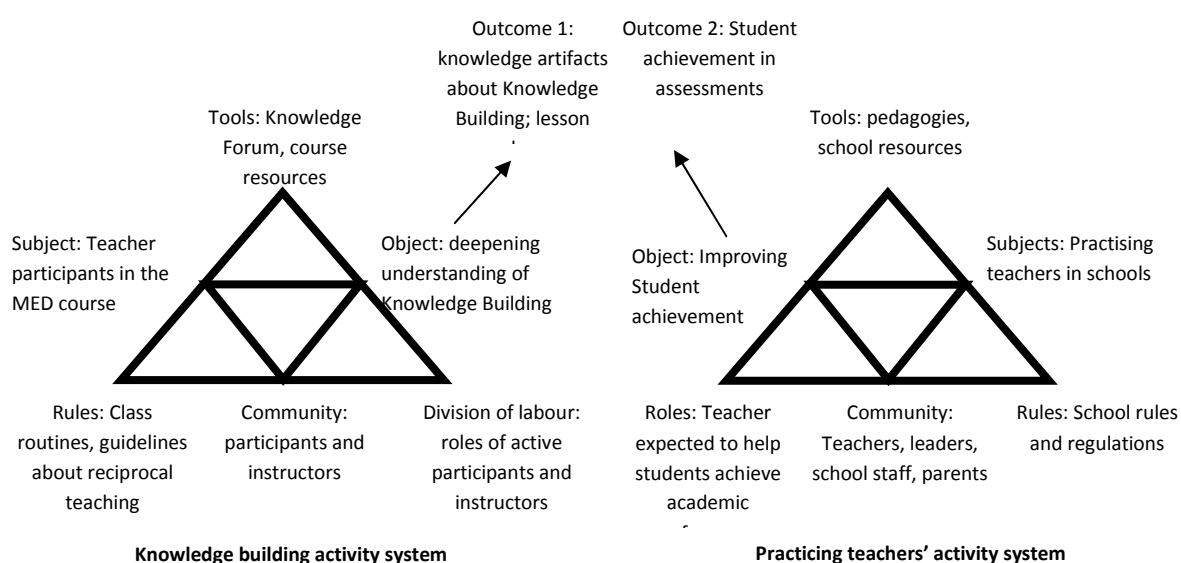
Outcome 1: knowledge artifacts about Knowledge Building; lesson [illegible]

Outcome 2: Student achievement in assessments

Tools: Knowledge Forum, course resources

Subject: Teacher participants in the MED course

Object: deepening understanding of Knowledge Building

Rules: Class routines, guidelines about reciprocal teaching

Community: participants and instructors

Division of labour: roles of active participants and instructors

Knowledge building activity system

Tools: pedagogies, school resources

Object: Improving Student achievement

Subjects: Practising teachers in schools

Roles: Teacher expected to help students achieve academic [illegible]

Community: Teachers, leaders, school staff, parents

Rules: School rules and regulations

Practicing teachers' activity system